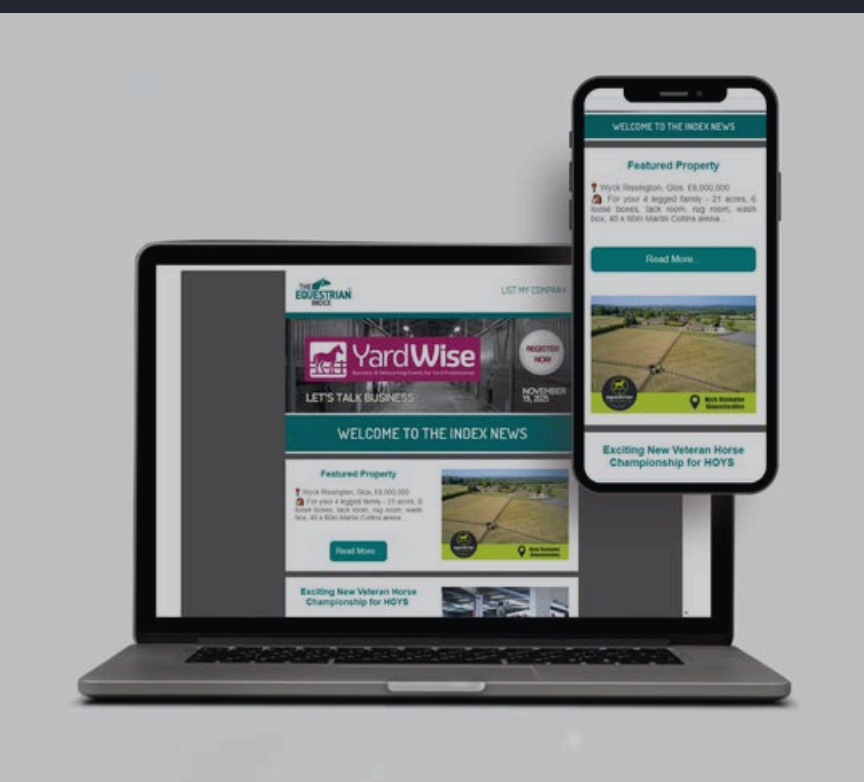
WELCOME TO THE INDEX NEWS

Featured Property

Wyck Rissington, Glos. £8,000,000
For your 4 legged family - 21 acres, 6 loose boxes, tack room, rug room, wash box, 40 x 60m Martin Collins arena...

Read More...

Exciting New Veteran Horse Championship for HOYS

THE EQUESTRIAN INDEX

LIST MY COMPANY

YardWise

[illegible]

REGISTER NOW

LET'S TALK BUSINESS

NOVEMBER 19, 2025

WELCOME TO THE INDEX NEWS

Featured Property

Wyck Rissington, Glos. £8,000,000
For your 4 legged family - 21 acres, 6 loose boxes, tack room, rug room, wash box, 40 x 60m Martin Collins arena...

Read More...

Exciting New Veteran Horse Championship for HOYS